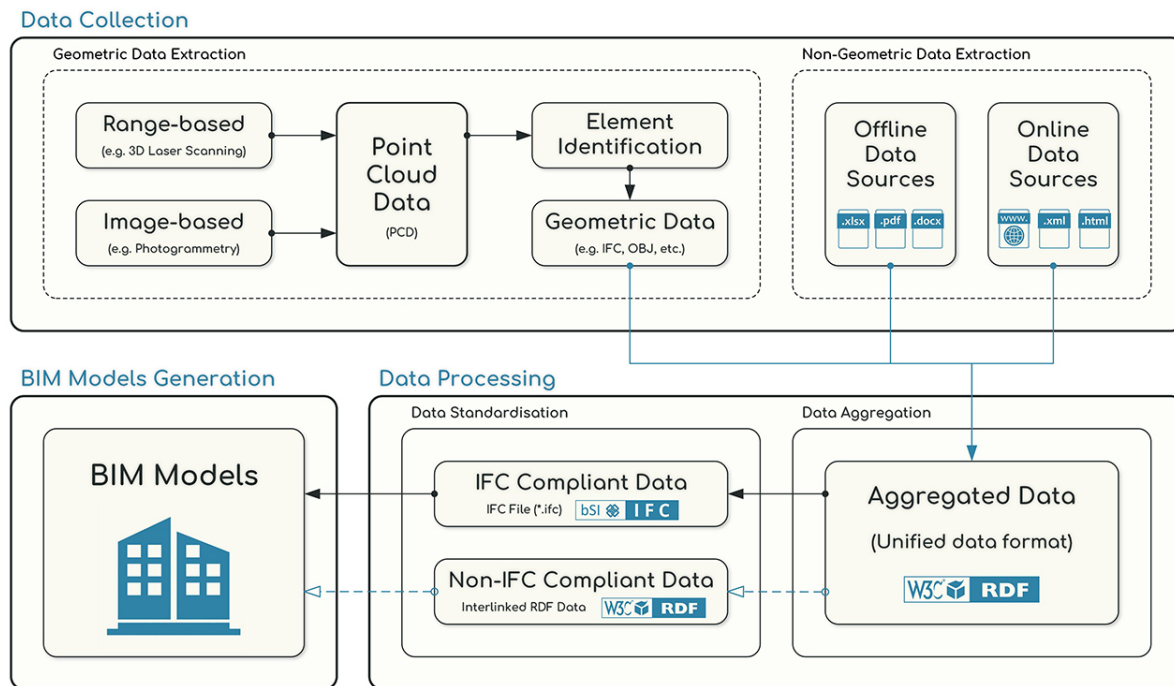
Data Collection

Geometric Data Extraction

Range-based
(e.g. 3D Laser Scanning)

Image-based
(e.g. Photogrammetry)

Point Cloud Data
(PCD)

Element Identification

Geometric Data
(e.g. IFC, OBJ, etc.)

Non-Geometric Data Extraction

Offline Data Sources
.xlsx .pdf .docx

Online Data Sources
www. .xml .html

BIM Models Generation

BIM Models

Data Processing

Data Standardisation

IFC Compliant Data
IFC File (*.ifc) bSI IFC

Non-IFC Compliant Data
Interlinked RDF Data W3C RDF

Data Aggregation

Aggregated Data
(Unified data format)
W3C RDF